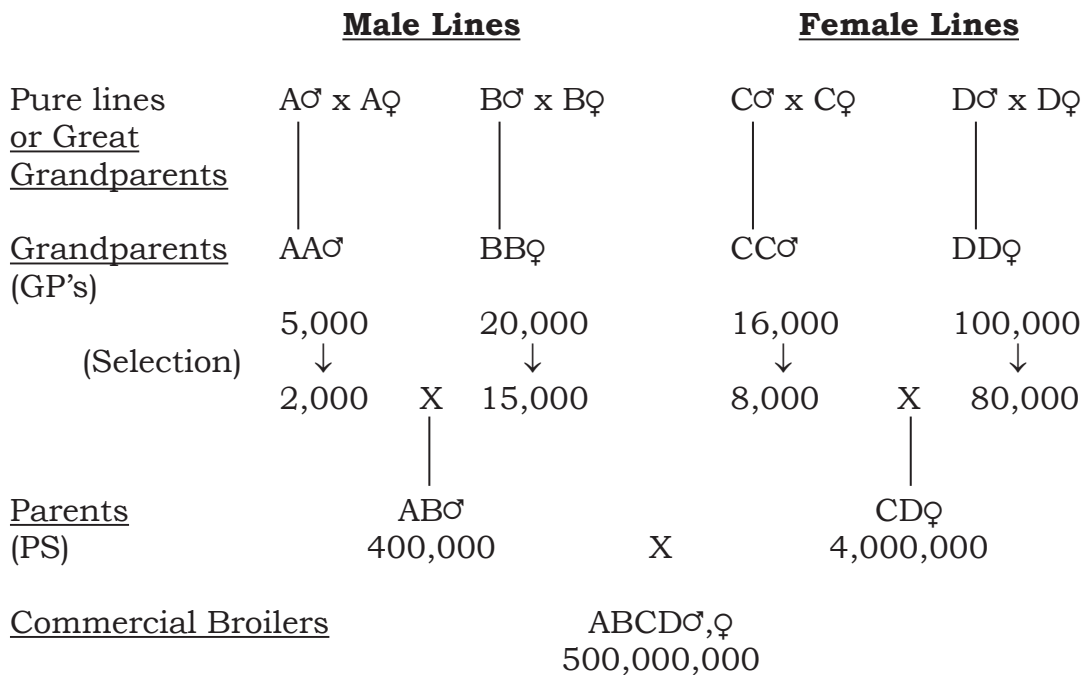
Male Lines

Female Lines

Pure lines or Great Grandparents

A♂ x A♀

B♂ x B♀

C♂ x C♀

D♂ x D♀

Grandparents (GP's)

AA♂

BB♀

CC♂

DD♀

5,000

20,000

16,000

100,000

(Selection)

↓

↓

↓

↓

2,000 X 15,000

8,000 X 80,000

Parents (PS)

AB♂
400,000

X

CD♀
4,000,000

Commercial Broilers

ABCD♂,♀
500,000,000